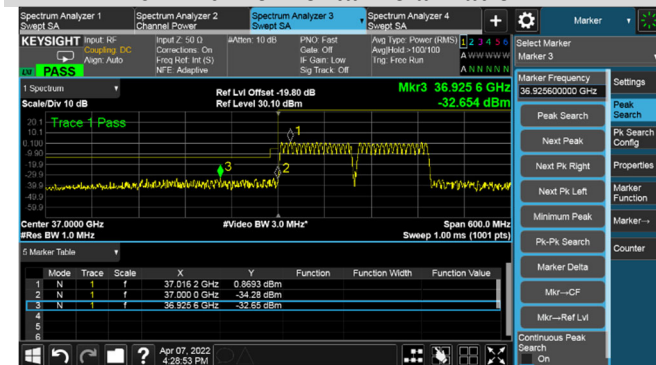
Spectrum Analyzer 1
Swept SA

Spectrum Analyzer 2
Channel Power

Spectrum Analyzer 3
Swept SA

Spectrum Analyzer 4
Swept SA

+

Marker

KEYSIGHT Input: RF Coupling: DC Align: Auto
Input Z: 50 Ω Corrections: On Freq Ref: Int (S) NFE: Adaptive
#Atten: 10 dB
PNO: Fast Gate: Off IF Gain: Low Sig Track: Off
Avg Type: Power (RMS) Avg|Hold:>100/100 Trig: Free Run
1 2 3 4 5 6
A WWWWW
A N N N N N

PASS

Select Marker
Marker 3

1 Spectrum
Scale/Div 10 dB
Ref Lvl Offset -19.80 dB
Ref Level 30.10 dBm
Mkr3 36.925 6 GHz
-32.654 dBm

20.1
10.1
0.100
-9.90
-19.9
-29.9
-39.9
-49.9
-59.9

Trace 1 Pass

1
2
3

Center 37.0000 GHz
#Res BW 1.0 MHz
#Video BW 3.0 MHz*
Span 600.0 MHz
Sweep 1.00 ms (1001 pts)

5 Marker Table

| | Mode | Trace | Scale | X | Y | Function | Function Width | Function Value |
|---|---|---|---|---|---|---|---|---|
| 1 | N | 1 | f | 37.016 2 GHz | 0.8693 dBm | | | |
| 2 | N | 1 | f | 37.000 0 GHz | -34.28 dBm | | | |
| 3 | N | 1 | f | 36.925 6 GHz | -32.65 dBm | | | |
| 4 | | | | | | | | |
| 5 | | | | | | | | |
| 6 | | | | | | | | |

Marker Frequency
36.925600000 GHz

Peak Search
Next Peak
Next Pk Right
Next Pk Left
Minimum Peak
Pk-Pk Search
Marker Delta
Mkr→CF
Mkr→Ref Lvl
Continuous Peak Search
On

Settings
Peak Search
Pk Search Config
Properties
Marker Function
Marker→
Counter

Apr 07, 2022
4:28:53 PM